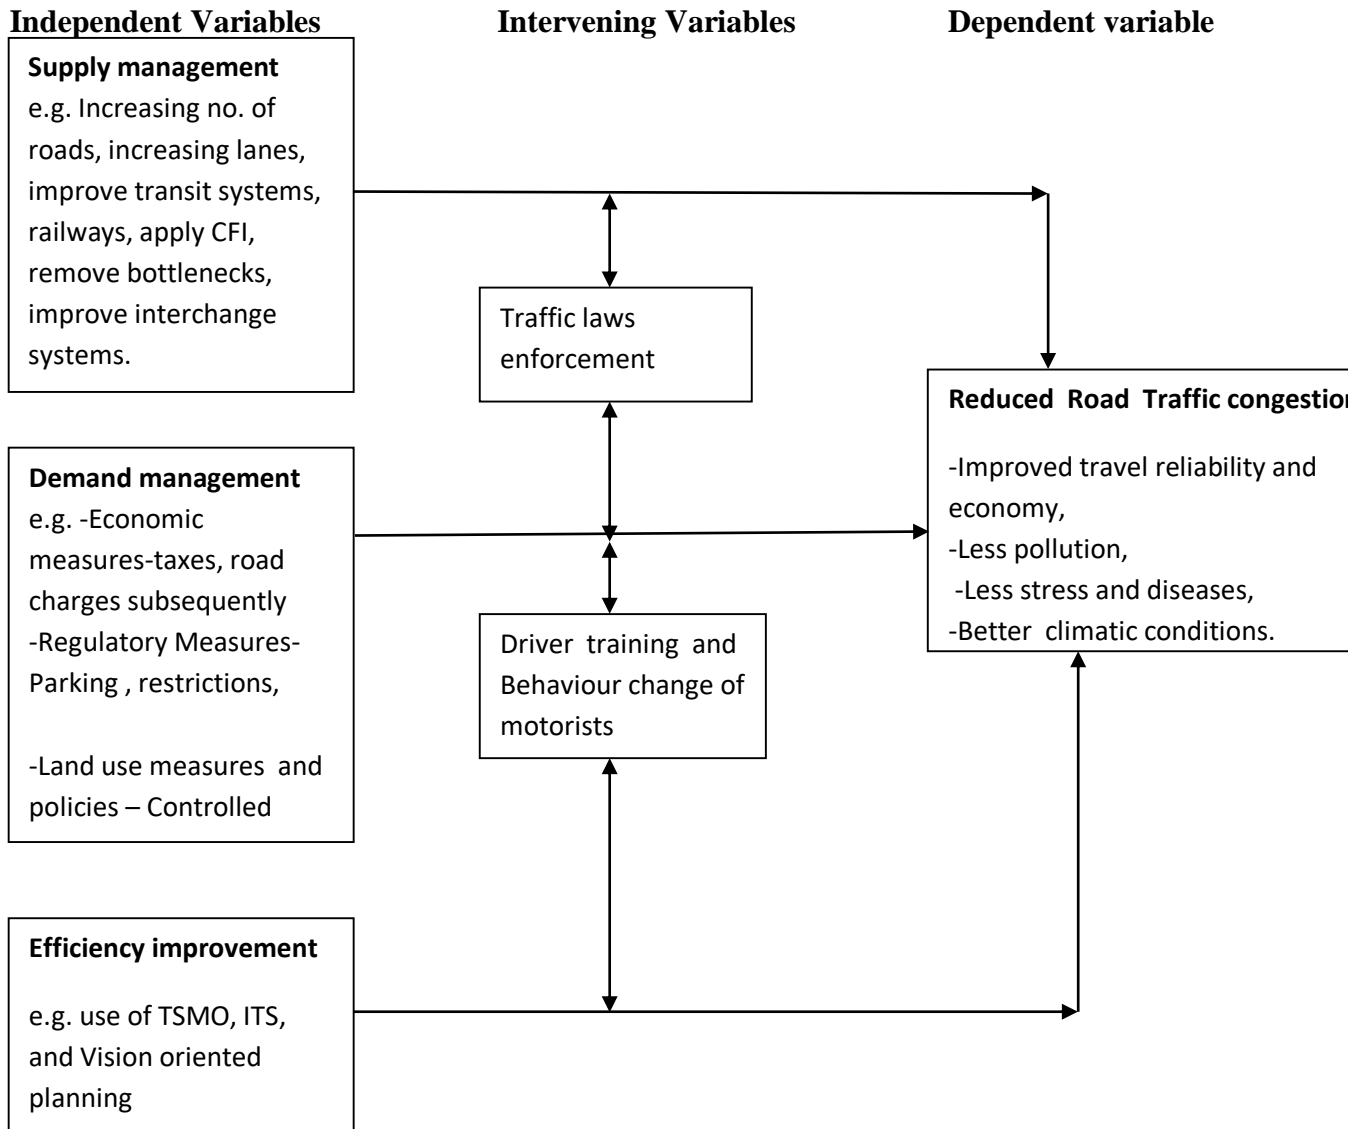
Independent Variables

Intervening Variables

Dependent variable

**Supply management**
e.g. Increasing no. of roads, increasing lanes, improve transit systems, railways, apply CFI, remove bottlenecks, improve interchange systems.

Traffic laws enforcement

**Reduced Road Traffic congestio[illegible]**

-Improved travel reliability and economy,
-Less pollution,
-Less stress and diseases,
-Better climatic conditions.

**Demand management**
e.g. -Economic measures-taxes, road charges subsequently
-Regulatory Measures-Parking , restrictions,

-Land use measures and policies – Controlled

Driver training and Behaviour change of motorists

**Efficiency improvement**

e.g. use of TSMO, ITS, and Vision oriented planning